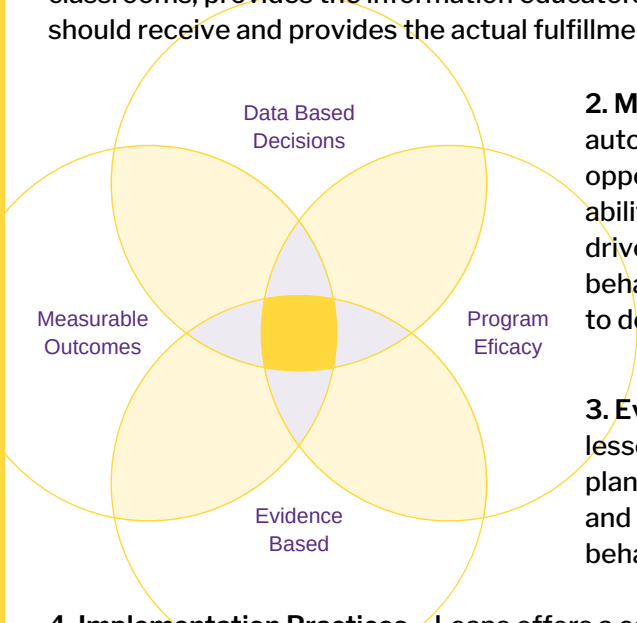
classrooms, provides the information educators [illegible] should receive and provides the actual fulfillme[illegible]

Data Based Decisions

Measurable Outcomes

Program Eficacy

Evidence Based

2. M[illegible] auto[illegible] oppo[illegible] abili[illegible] drive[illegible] beha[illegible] to do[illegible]

3. Ev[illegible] lesso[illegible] plan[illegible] and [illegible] beha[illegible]

4. Implementation Practices - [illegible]